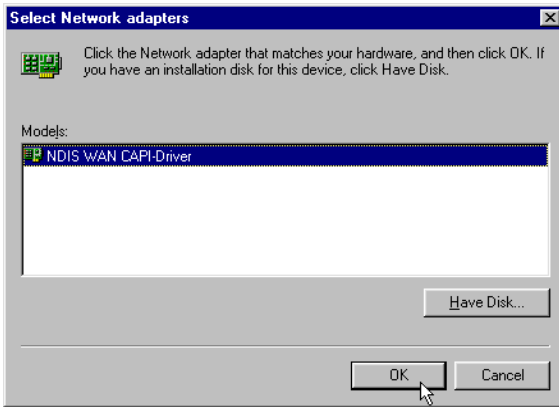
Select Network adapters

Click the Network adapter that matches your hardware, and then click OK. If you have an installation disk for this device, click Have Disk.

Models:

NDIS WAN CAPI-Driver

Have Disk...

OK

Cancel